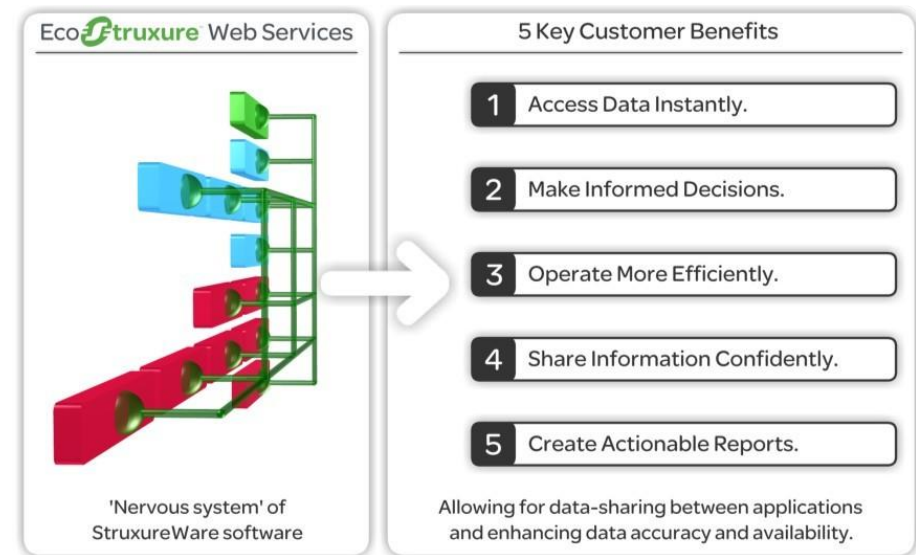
EcoStruxure Web Services

'Nervous system' of StruxureWare software

5 Key Customer Benefits

1 Access Data Instantly.

2 Make Informed Decisions.

3 Operate More Efficiently.

4 Share Information Confidently.

5 Create Actionable Reports.

Allowing for data-sharing between applications and enhancing data accuracy and availability.